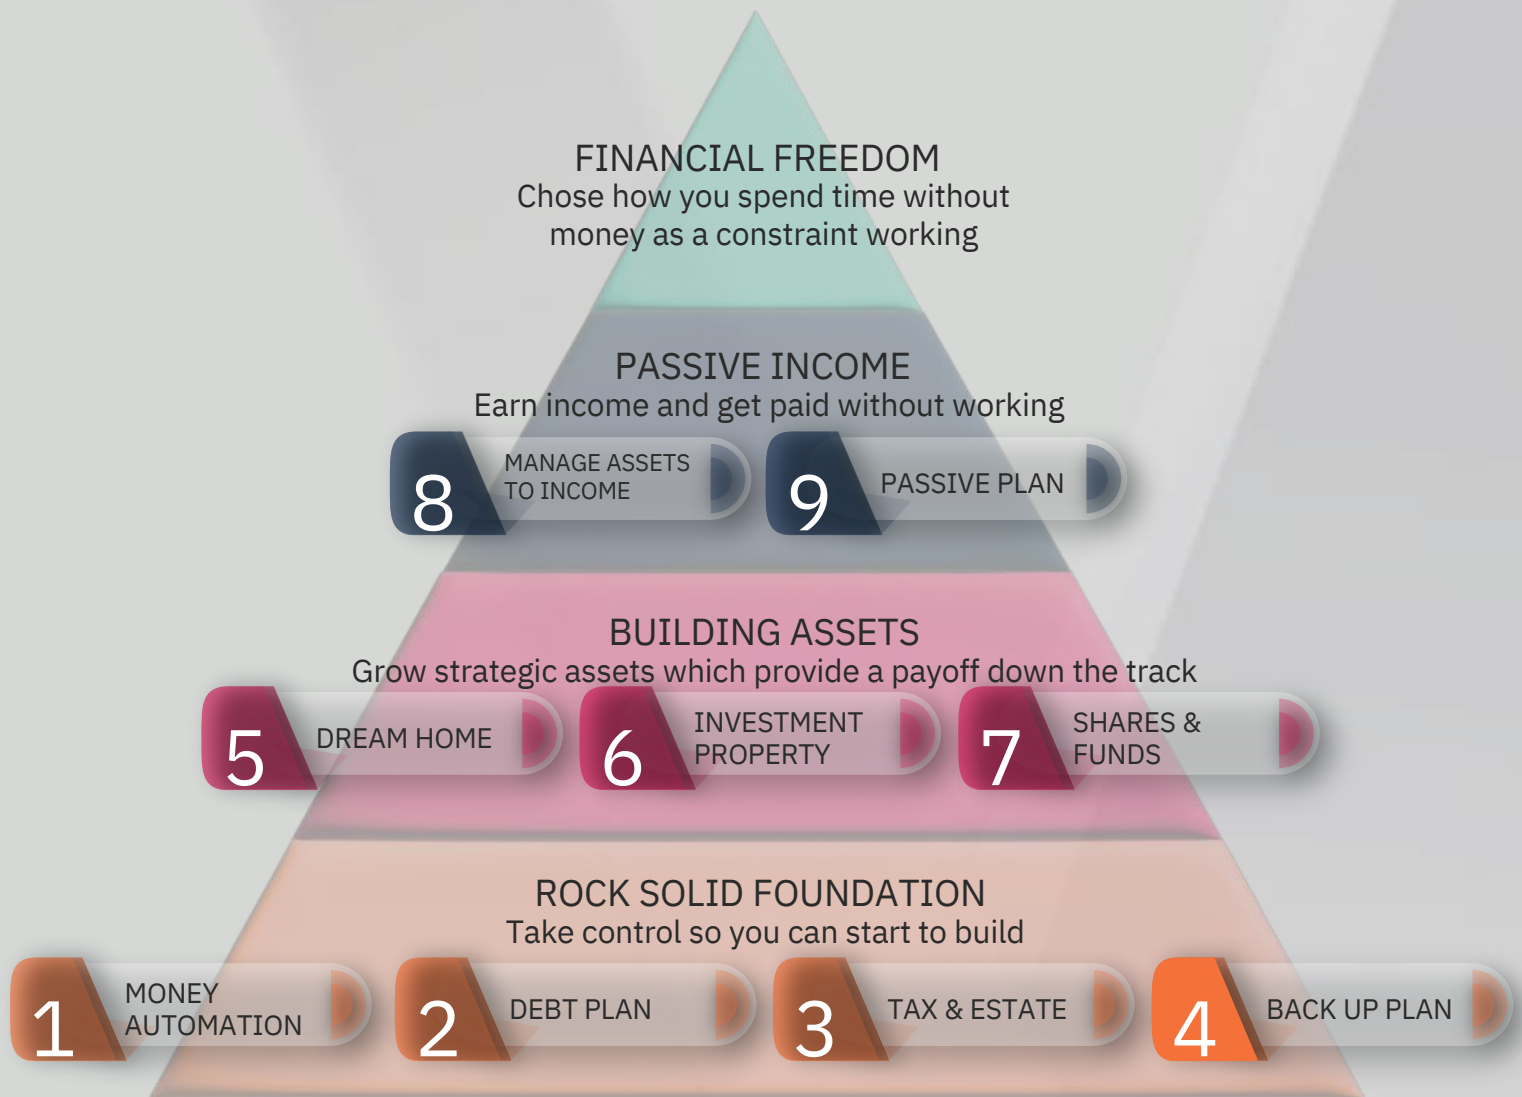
FINANCIAL FREEDOM
Chose how you spend time without money as a constraint working

PASSIVE INCOME
Earn income and get paid without working

8 MANAGE ASSETS TO INCOME

9 PASSIVE PLAN

BUILDING ASSETS
Grow strategic assets which provide a payoff down the track

5 DREAM HOME

6 INVESTMENT PROPERTY

7 SHARES & FUNDS

ROCK SOLID FOUNDATION
Take control so you can start to build

1 MONEY AUTOMATION

2 DEBT PLAN

3 TAX & ESTATE

4 BACK UP PLAN